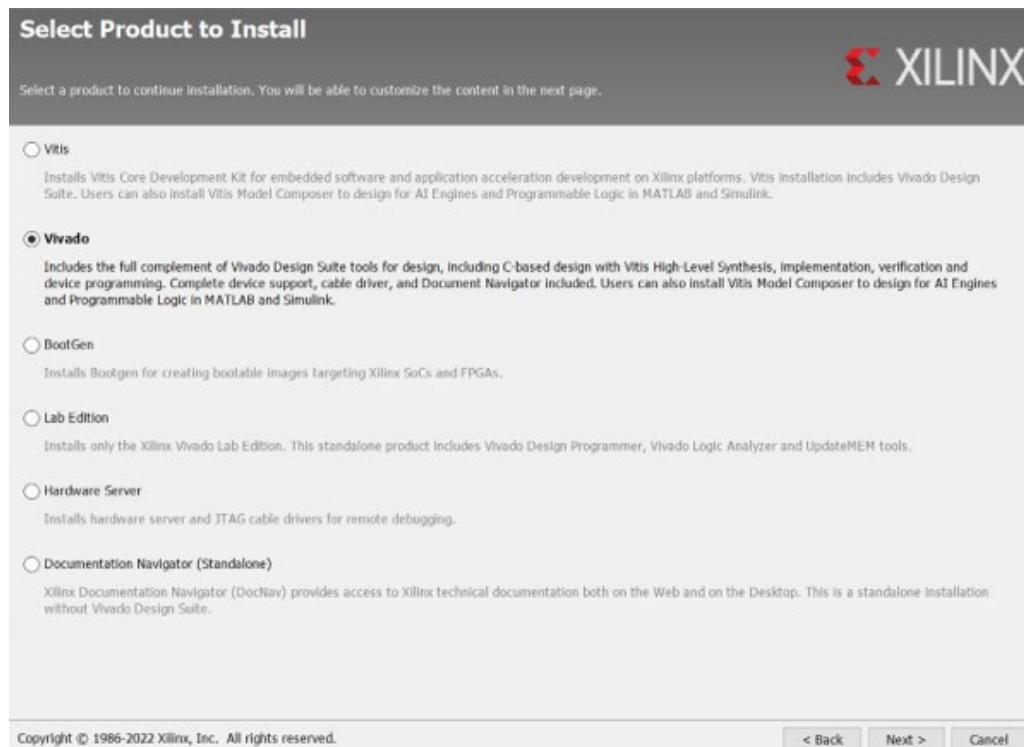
Select Product to Install

XILINX

Select a product to continue installation. You will be able to customize the content in the next page.

Vitis

Installs Vitis Core Development Kit for embedded software and application acceleration development on Xilinx platforms. Vitis installation includes Vivado Design Suite. Users can also install Vitis Model Composer to design for AI Engines and Programmable Logic in MATLAB and Simulink.

Vivado

Includes the full complement of Vivado Design Suite tools for design, including C-based design with Vitis High-Level Synthesis, implementation, verification and device programming. Complete device support, cable driver, and Document Navigator included. Users can also install Vitis Model Composer to design for AI Engines and Programmable Logic in MATLAB and Simulink.

BootGen

Installs Bootgen for creating bootable images targeting Xilinx SoCs and FPGAs.

Lab Edition

Installs only the Xilinx Vivado Lab Edition. This standalone product includes Vivado Design Programmer, Vivado Logic Analyzer and UpdateMEM tools.

Hardware Server

Installs hardware server and JTAG cable drivers for remote debugging.

Documentation Navigator (Standalone)

Xilinx Documentation Navigator (DocNav) provides access to Xilinx technical documentation both on the Web and on the Desktop. This is a standalone installation without Vivado Design Suite.

Copyright © 1986-2022 Xilinx, Inc. All rights reserved.

< Back Next > Cancel